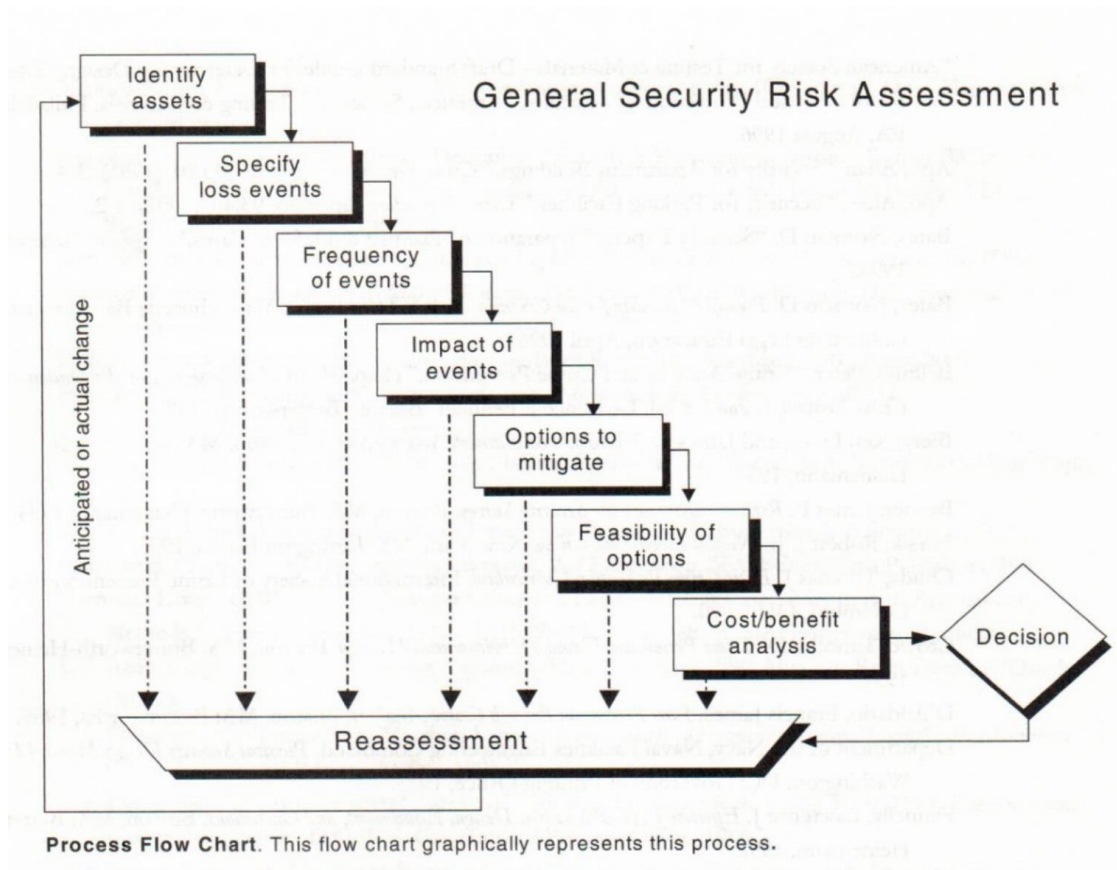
General Security Risk Assessment

Identify assets

Specify loss events

Frequency of events

Impact of events

Options to mitigate

Feasibility of options

Cost/benefit analysis

Decision

Reassessment

Anticipated or actual change

**Process Flow Chart**. This flow chart graphically represents this process.